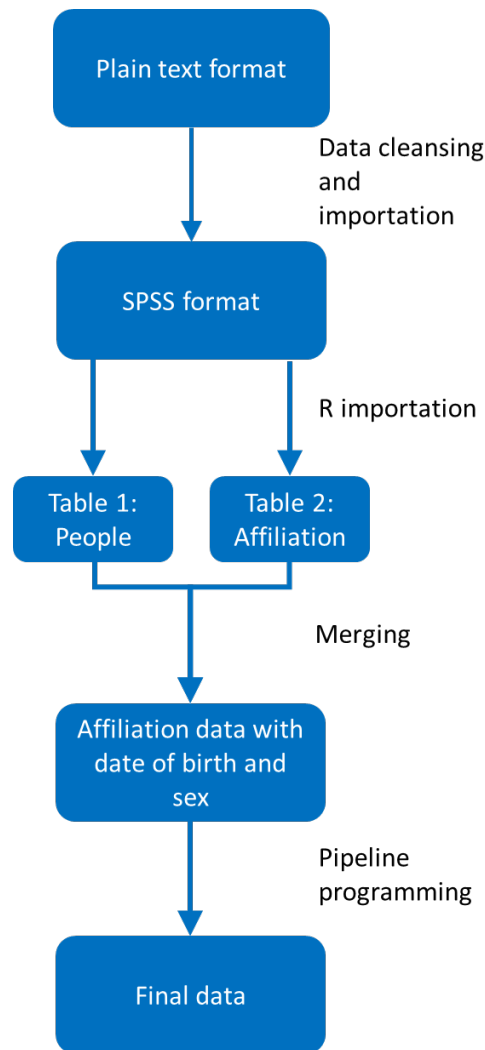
Plain text format

Data cleansing and importation

SPSS format

R importation

Table 1: People

Table 2: Affiliation

Merging

Affiliation data with date of birth and sex

Pipeline programming

Final data